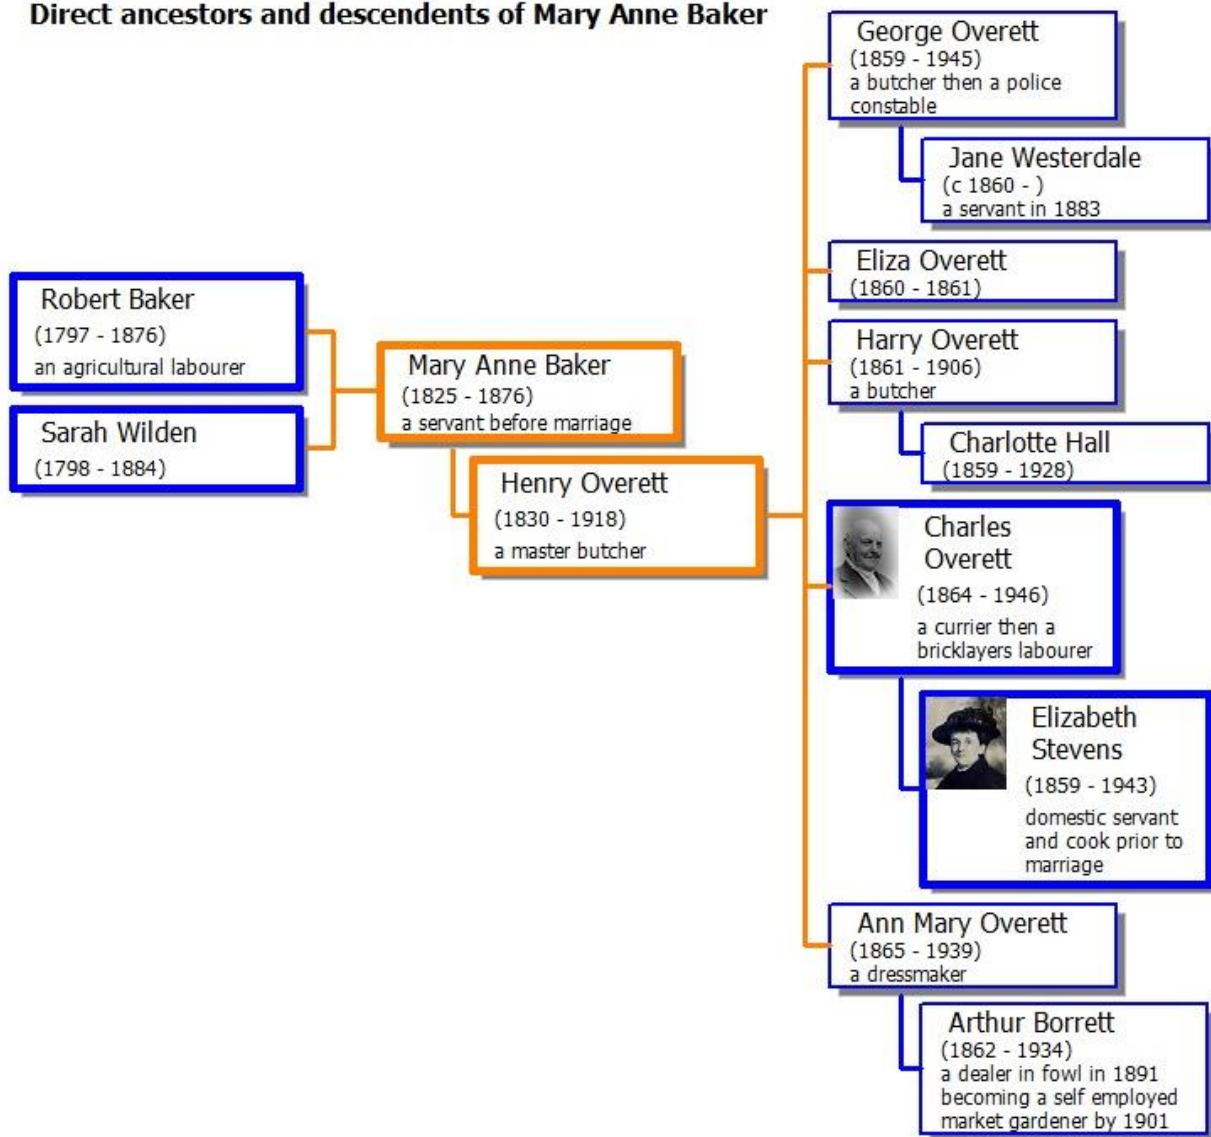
Direct ancestors and descendents of Mary Anne Baker

Robert Baker
(1797 - 1876)
an agricultural labourer

Sarah Wilden
(1798 - 1884)

Mary Anne Baker
(1825 - 1876)
a servant before marriage

Henry Overett
(1830 - 1918)
a master butcher

George Overett
(1859 - 1945)
a butcher then a police constable

Jane Westerdale
(c 1860 - )
a servant in 1883

Eliza Overett
(1860 - 1861)

Harry Overett
(1861 - 1906)
a butcher

Charlotte Hall
(1859 - 1928)

Charles Overett
(1864 - 1946)
a currier then a bricklayers labourer

Elizabeth Stevens
(1859 - 1943)
domestic servant and cook prior to marriage

Ann Mary Overett
(1865 - 1939)
a dressmaker

Arthur Borrett
(1862 - 1934)
a dealer in fowl in 1891 becoming a self employed market gardener by 1901